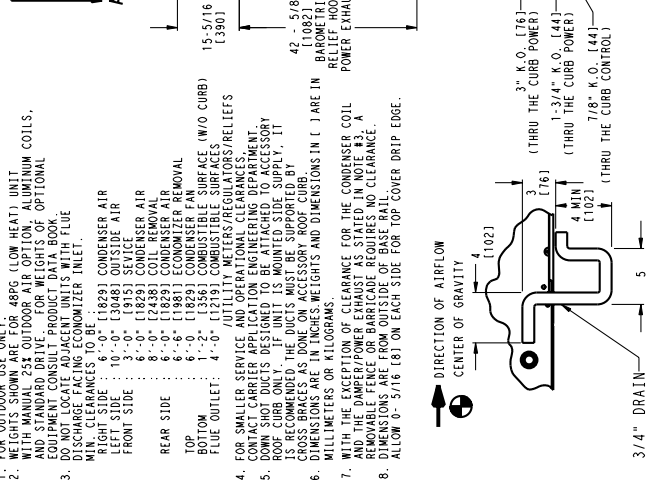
1. FOR OUTDOOR USE ONLY.
2. WEIGHTS SHOWN ARE FOR 48PG (LOW HEAT) UNIT WITH MANUAL 25% OUTDOOR AIR OPTION, ALUMINUM COILS, AND STANDARD DRIVE. FOR WEIGHTS OF OPTIONAL EQUIPMENT CONSULT PRODUCT DATA BOOK.
3. DO NOT LOCATE ADJACENT UNITS WITH FLUE DISCHARGE FACING ECONOMIZER INLET.
MIN. CLEARANCES TO BE :
RIGHT SIDE : 6'-0" [1829] CONDENSER AIR
LEFT SIDE : 10'-0" [3048] OUTSIDE AIR
FRONT SIDE : 3'-0" [915] SERVICE
6'-0" [1829] CONDENSER AIR
8'-0" [2438] COIL REMOVAL
REAR SIDE 6'-0" [1829] CONDENSER AIR
6'-6" [1981] ECONOMIZER REMOVAL
TOP 6'-0" [1829] CONDENSER FAN
BOTTOM 1'-2" [356] COMBUSTIBLE SURFACE (W/O CURB)
FLUE OUTLET: 4'-0" [1219] COMBUSTIBLE SURFACES /UTILITY METERS/REGULATORS/RELIEFS
4. FOR SMALLER SERVICE AND OPERATIONAL CLEARANCES, CONTACT CARRIER APPLICATION ENGINEERING DEPARTMENT.
5. DOWN SHOT DUCTS DESIGNED TO BE ATTACHED TO ACCESSORY ROOF CURB ONLY. IF UNIT IS MOUNTED SIDE SUPPLY, IT IS RECOMMENDED THE DUCTS MUST BE SUPPORTED BY CROSS BRACES AS DONE ON ACCESSORY ROOF CURB.
6. DIMENSIONS ARE IN INCHES.WEIGHTS AND DIMENSIONS IN [ ] ARE IN MILLIMETERS OR KILOGRAMS.
7. WITH THE EXCEPTION OF CLEARANCE FOR THE CONDENSER COIL AND THE DAMPER/POWER EXHAUST AS STATED IN NOTE #3, A REMOVABLE FENCE OR BARRICADE REQUIRES NO CLEARANCE.
8. DIMENSIONS ARE FROM OUTSIDE OF BASE RAIL. ALLOW 0- 5/16 [8] ON EACH SIDE FOR TOP COVER DRIP EDGE.

DIRECTION OF AIRFLOW
CENTER OF GRAVITY

3/4" DRAIN
4
[102]
3
[76]
4 MIN
[102]
5

3" K.O. [76]
(THRU THE CURB POWER)
1-3/4" K.O. [44]
(THRU THE CURB POWER)
7/8" K.O. [44]
(THRU THE CURB CONTROL)

15-5/16
[390]
42 - 5/8
[1082]
BAROMETRI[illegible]
RELIEF HOO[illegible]
POWER EXHA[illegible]